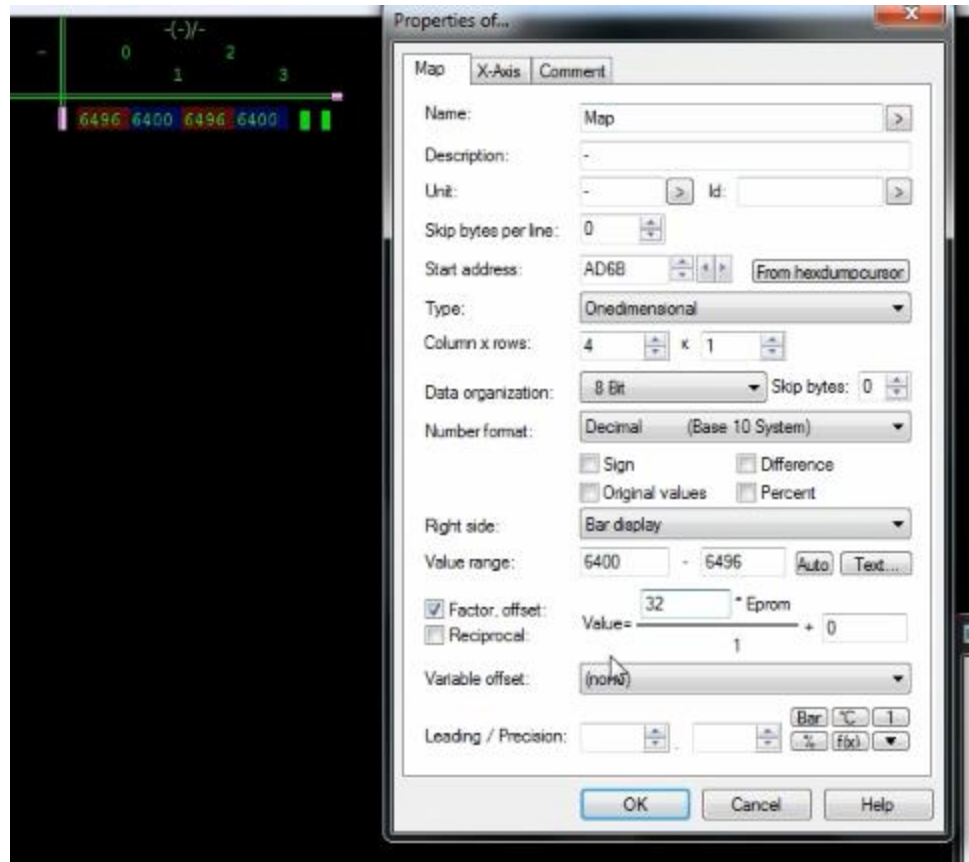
-(-)/-
-
0
2
1
3

6496 6400 6496 6400

Properties of...

Map X-Axis Comment

Name: Map >

Description: -

Unit: - > Id: >

Skip bytes per line: 0

Start address: AD68 From hexdumpcursor

Type: Onedimensional

Column x rows: 4 x 1

Data organization: 8 Bit Skip bytes: 0

Number format: Decimal (Base 10 System)

Sign Difference

Original values Percent

Right side: Bar display

Value range: 6400 - 6496 Auto Text...

Factor, offset: Value= $\frac{32 \text{ * Eprom}}{1}$ + 0

Reciprocal:

Variable offset: (none)

Leading / Precision: . Bar °C 1 % f(x)

OK Cancel Help